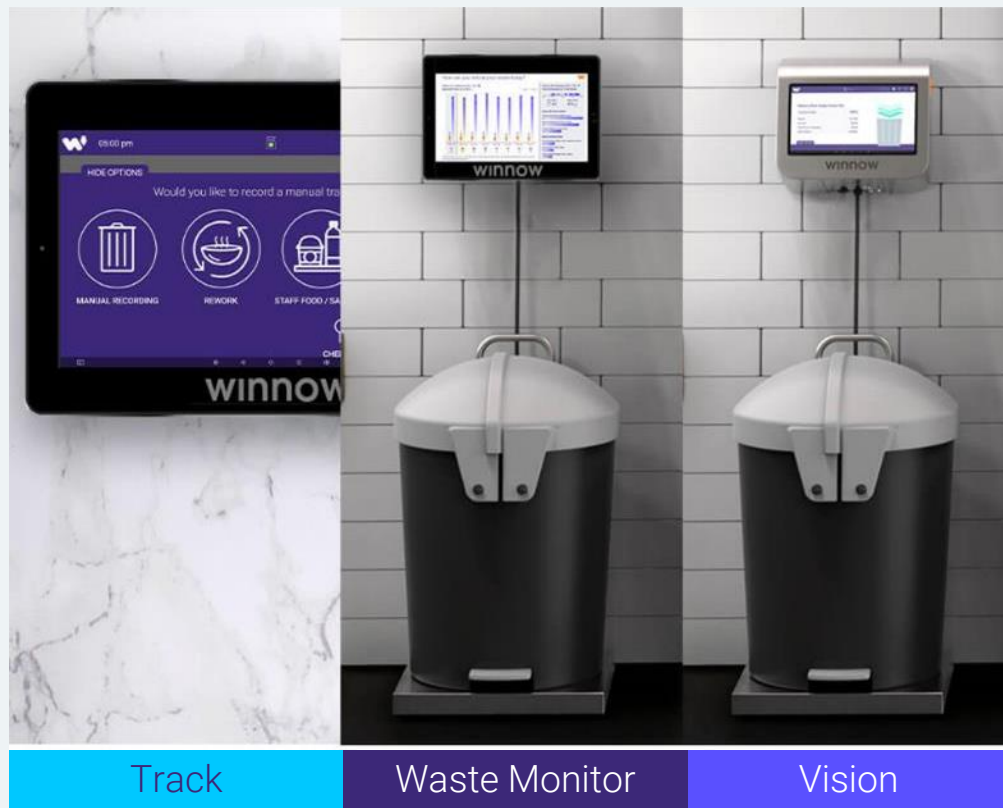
05:00 pm

HIDE OPTIONS

Would you like to record a manual tra

MANUAL RECORDING

REWORK

STAFF FOOD / SA

CHE

winnow

How are you doing on your waste today?

winnow

winnow

Track

Waste Monitor

Vision